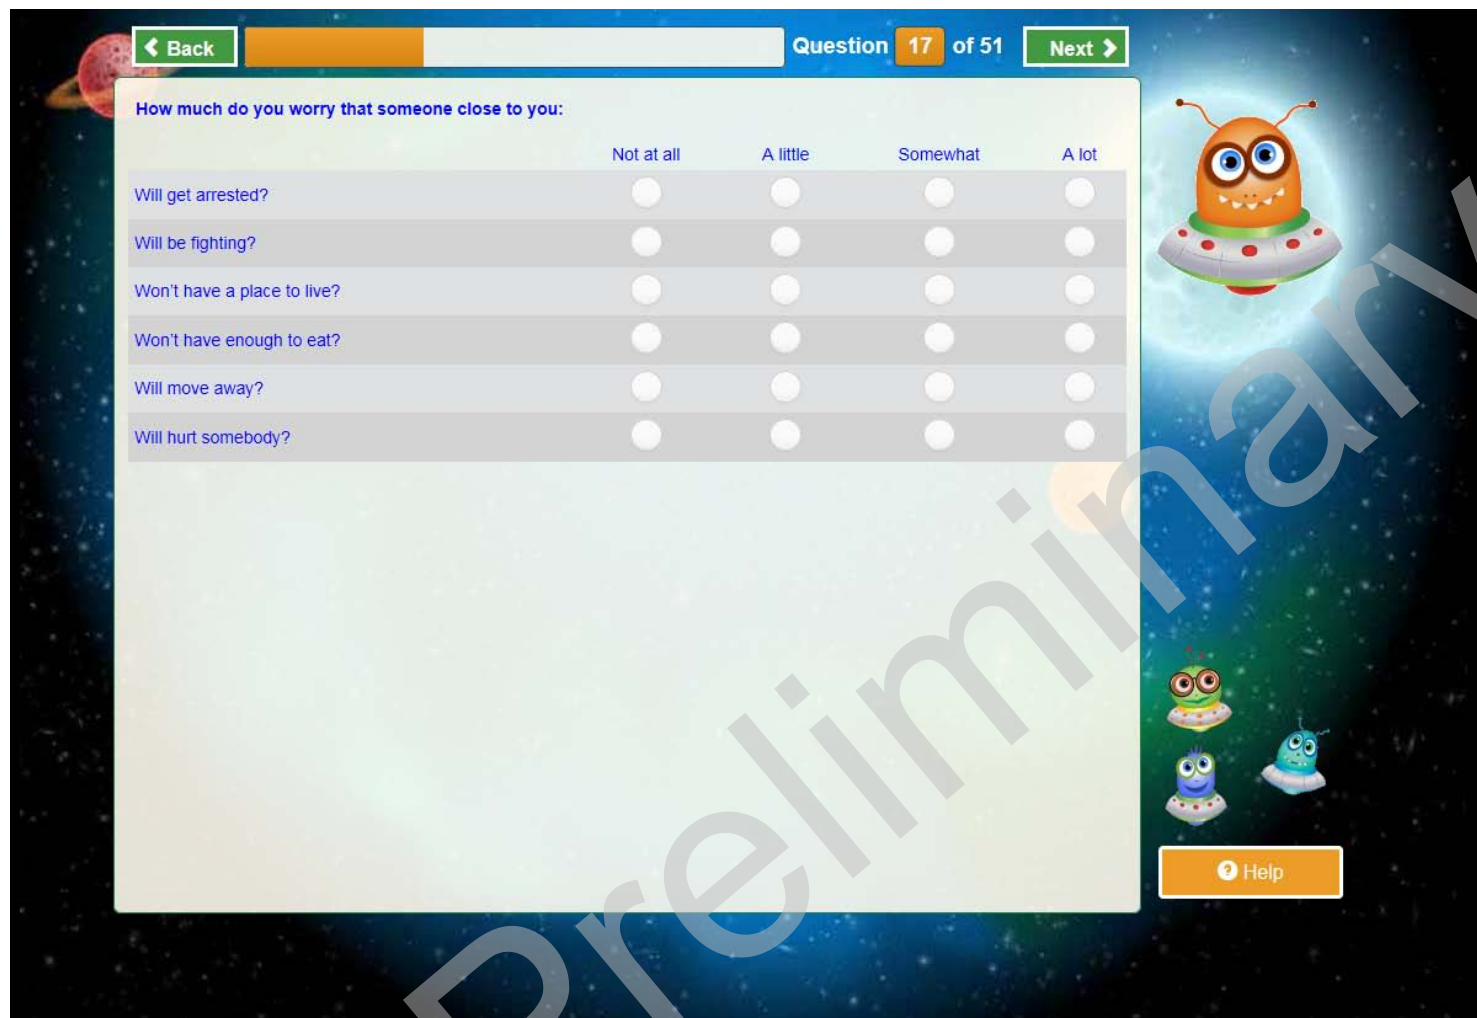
Back

Question 17 of 51

Next

How much do you worry that someone close to you:

| | Not at all | A little | Somewhat | A lot |
|---|---|---|---|---|
| Will get arrested? | | | | |
| Will be fighting? | | | | |
| Won't have a place to live? | | | | |
| Won't have enough to eat? | | | | |
| Will move away? | | | | |
| Will hurt somebody? | | | | |

Help

Preliminary